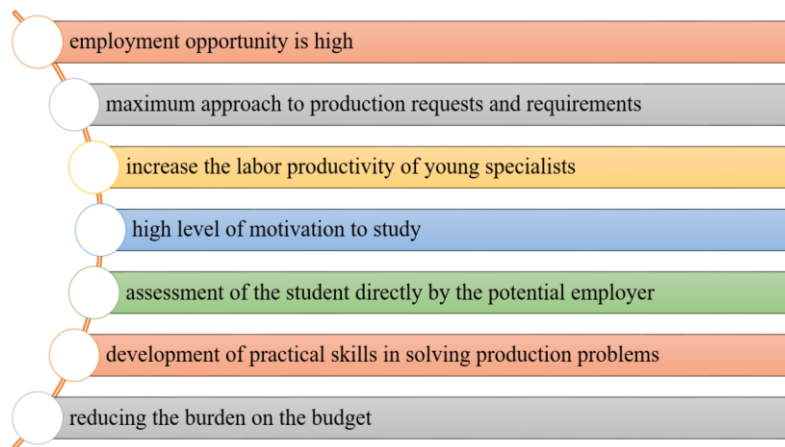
employment opportunity is high

maximum approach to production requests and requirements

increase the labor productivity of young specialists

high level of motivation to study

assessment of the student directly by the potential employer

development of practical skills in solving production problems

reducing the burden on the budget